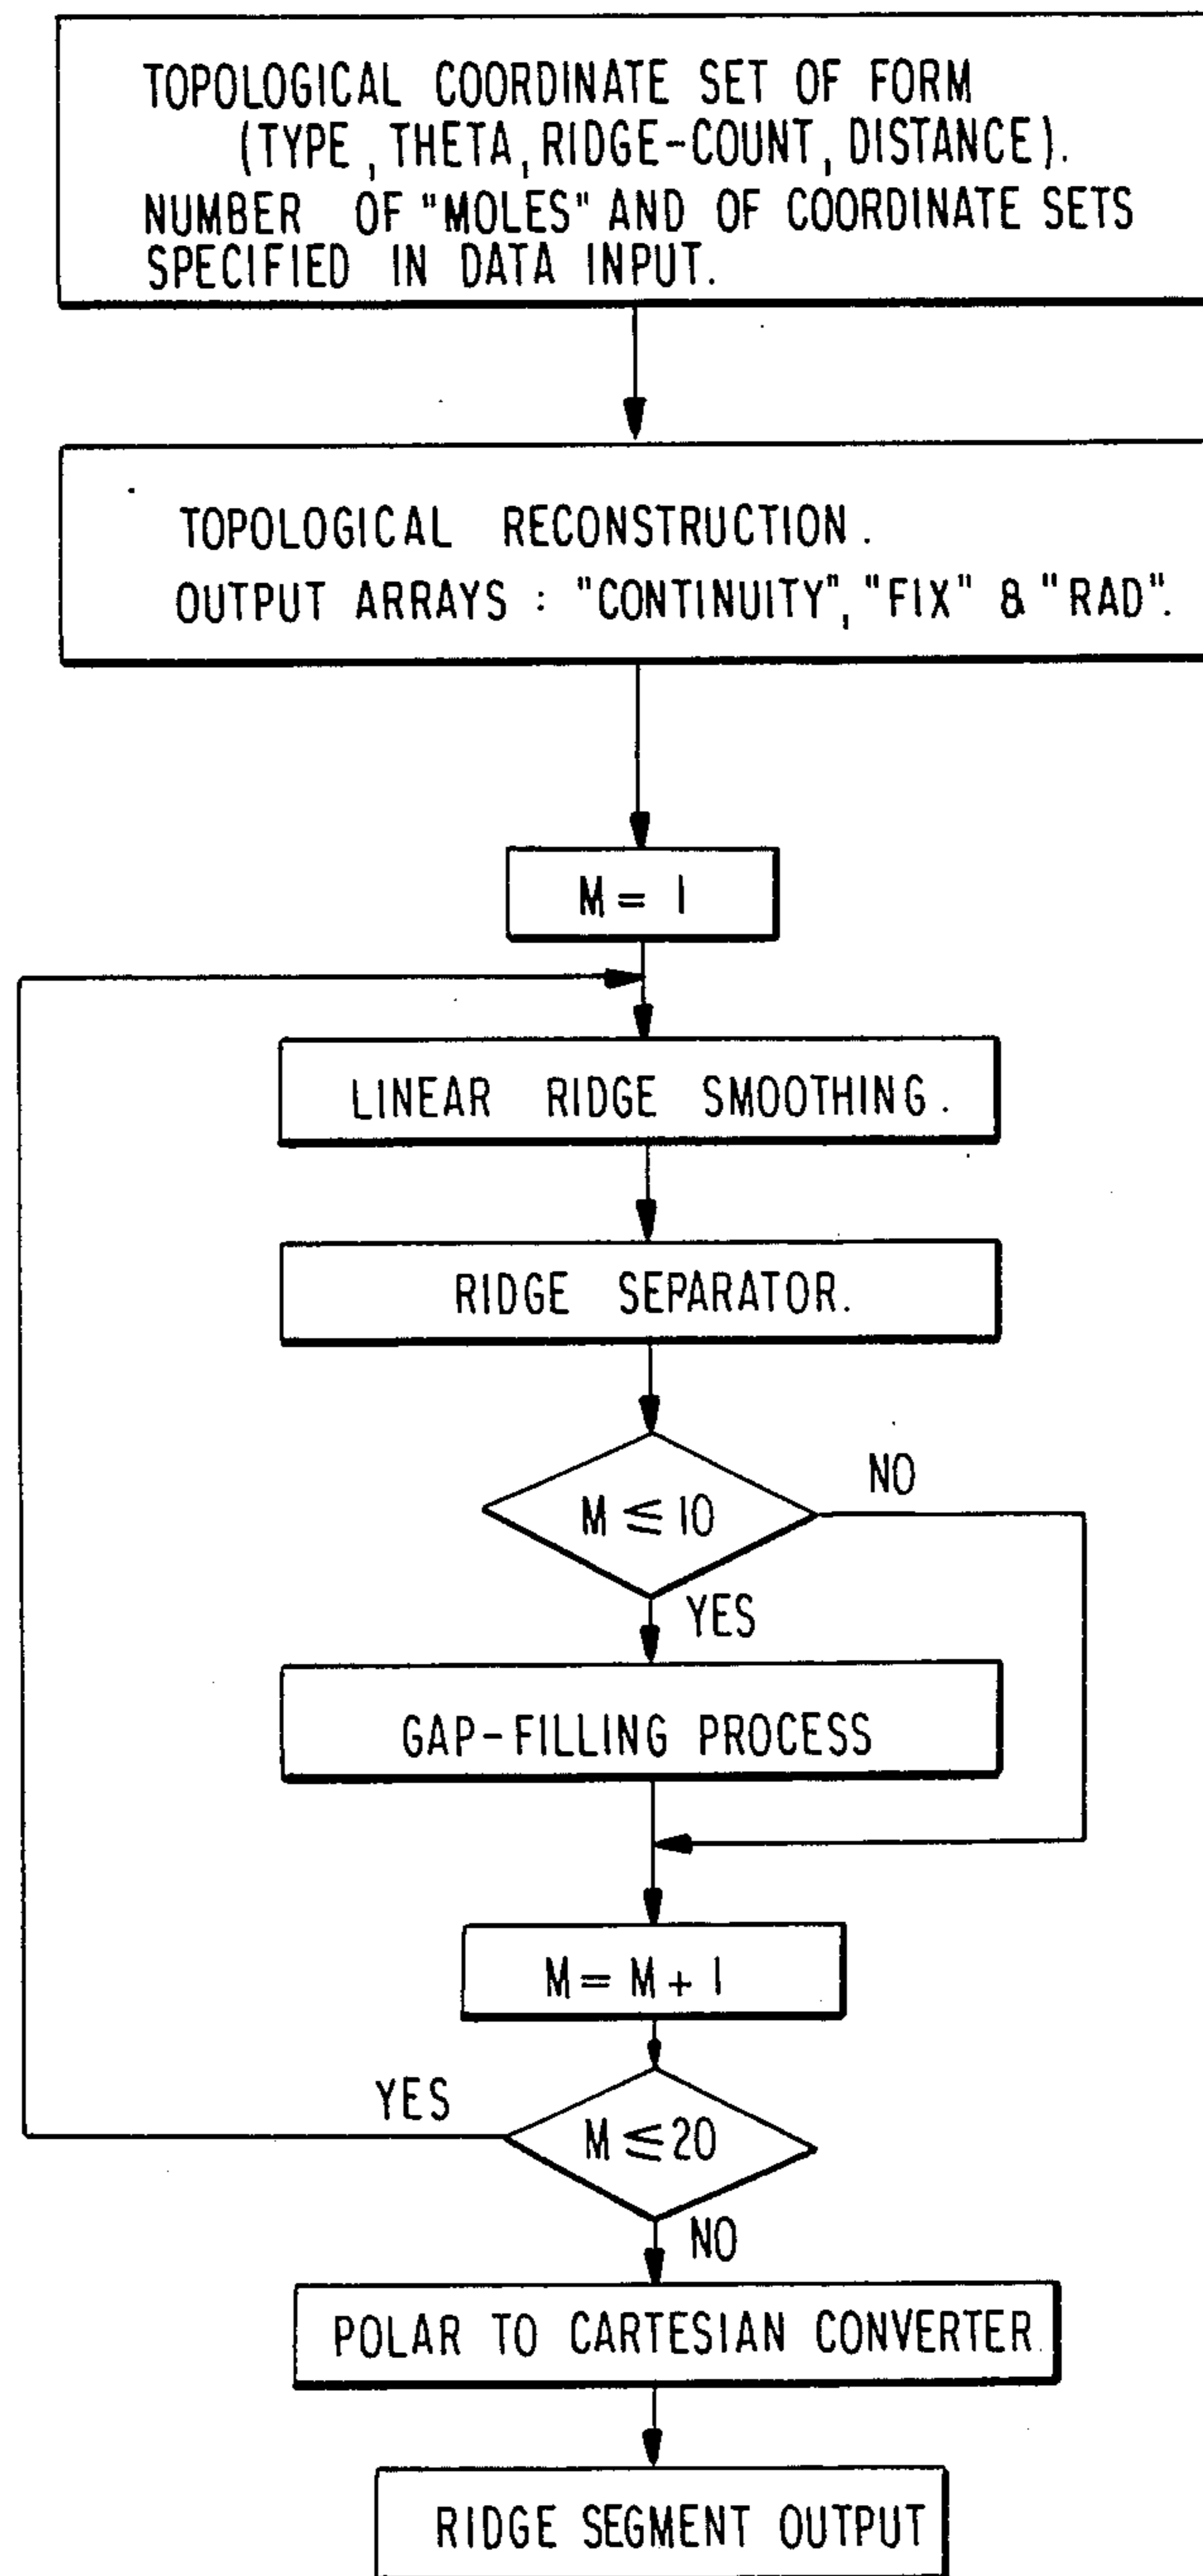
TOPOLOGICAL COORDINATE SET OF FORM (TYPE, THETA, RIDGE-COUNT, DISTANCE).
NUMBER OF "MOLES" AND OF COORDINATE SETS SPECIFIED IN DATA INPUT.

TOPOLOGICAL RECONSTRUCTION.
OUTPUT ARRAYS : "CONTINUITY", "FIX" & "RAD".

$M = 1$

LINEAR RIDGE SMOOTHING.

RIDGE SEPARATOR.

$M \leq 10$

NO

YES

GAP-FILLING PROCESS

$M = M + 1$

YES

$M \leq 20$

NO

POLAR TO CARTESIAN CONVERTER

RIDGE SEGMENT OUTPUT